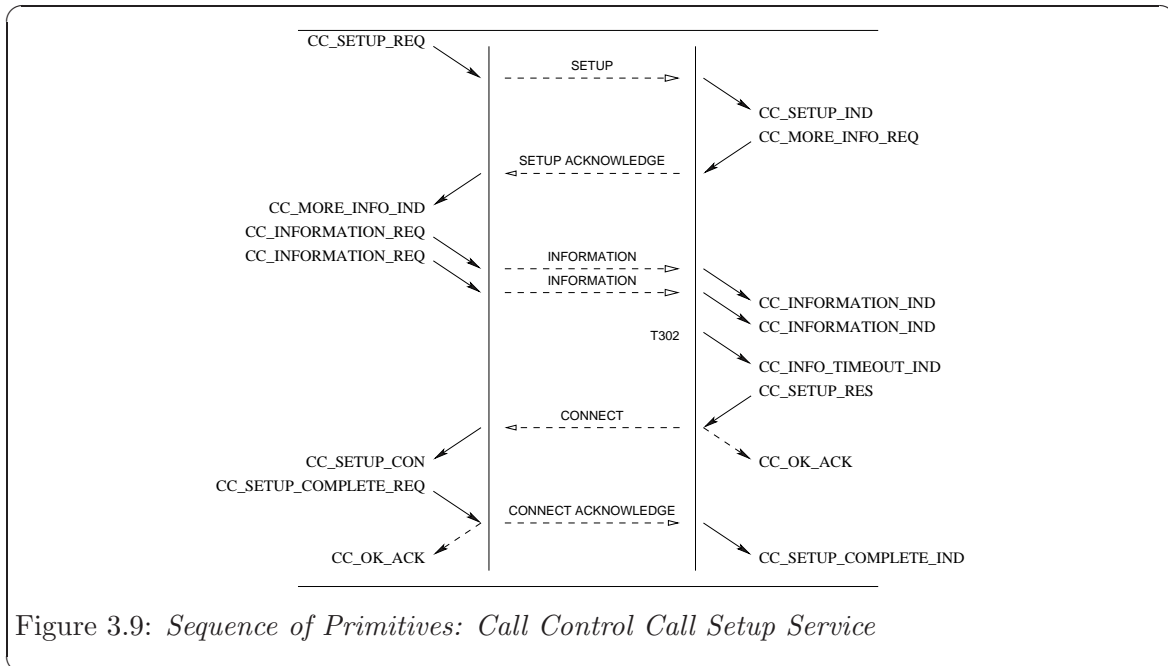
CC_SETUP_REQ

SETUP

CC_SETUP_IND

CC_MORE_INFO_REQ

SETUP ACKNOWLEDGE

CC_MORE_INFO_IND

CC_INFORMATION_REQ

CC_INFORMATION_REQ

INFORMATION

INFORMATION

CC_INFORMATION_IND

CC_INFORMATION_IND

T302

CC_INFO_TIMEOUT_IND

CC_SETUP_RES

CONNECT

CC_SETUP_CON

CC_OK_ACK

CC_SETUP_COMPLETE_REQ

CONNECT ACKNOWLEDGE

CC_OK_ACK

CC_SETUP_COMPLETE_IND

Figure 3.9: *Sequence of Primitives: Call Control Call Setup Service*